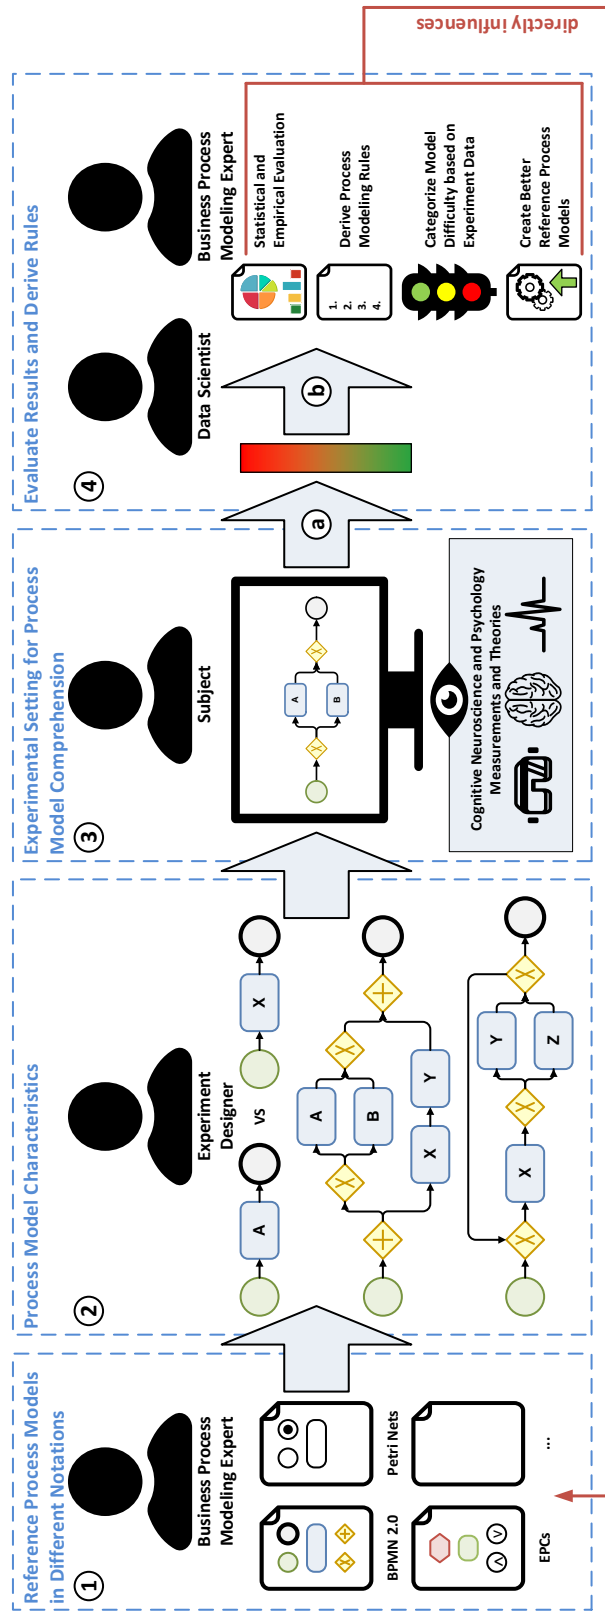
directly influences

① Reference Process Models in Different Notations

Business Process Modeling Expert

BPMN 2.0

Petri Nets

EPCs

...

② Process Model Characteristics

Experiment Designer

A

vs

X

A

B

X

Y

X

Y

Z

③ Experimental Setting for Process Model Comprehension

Subject

A

B

Cognitive Neuroscience and Psychology Measurements and Theories

a

④ Evaluate Results and Derive Rules

Data Scientist

b

Business Process Modeling Expert

Statistical and Empirical Evaluation

1.
2.
3.
4.

Derive Process Modeling Rules

Categorize Model Difficulty based on Experiment Data

Create Better Reference Process Models